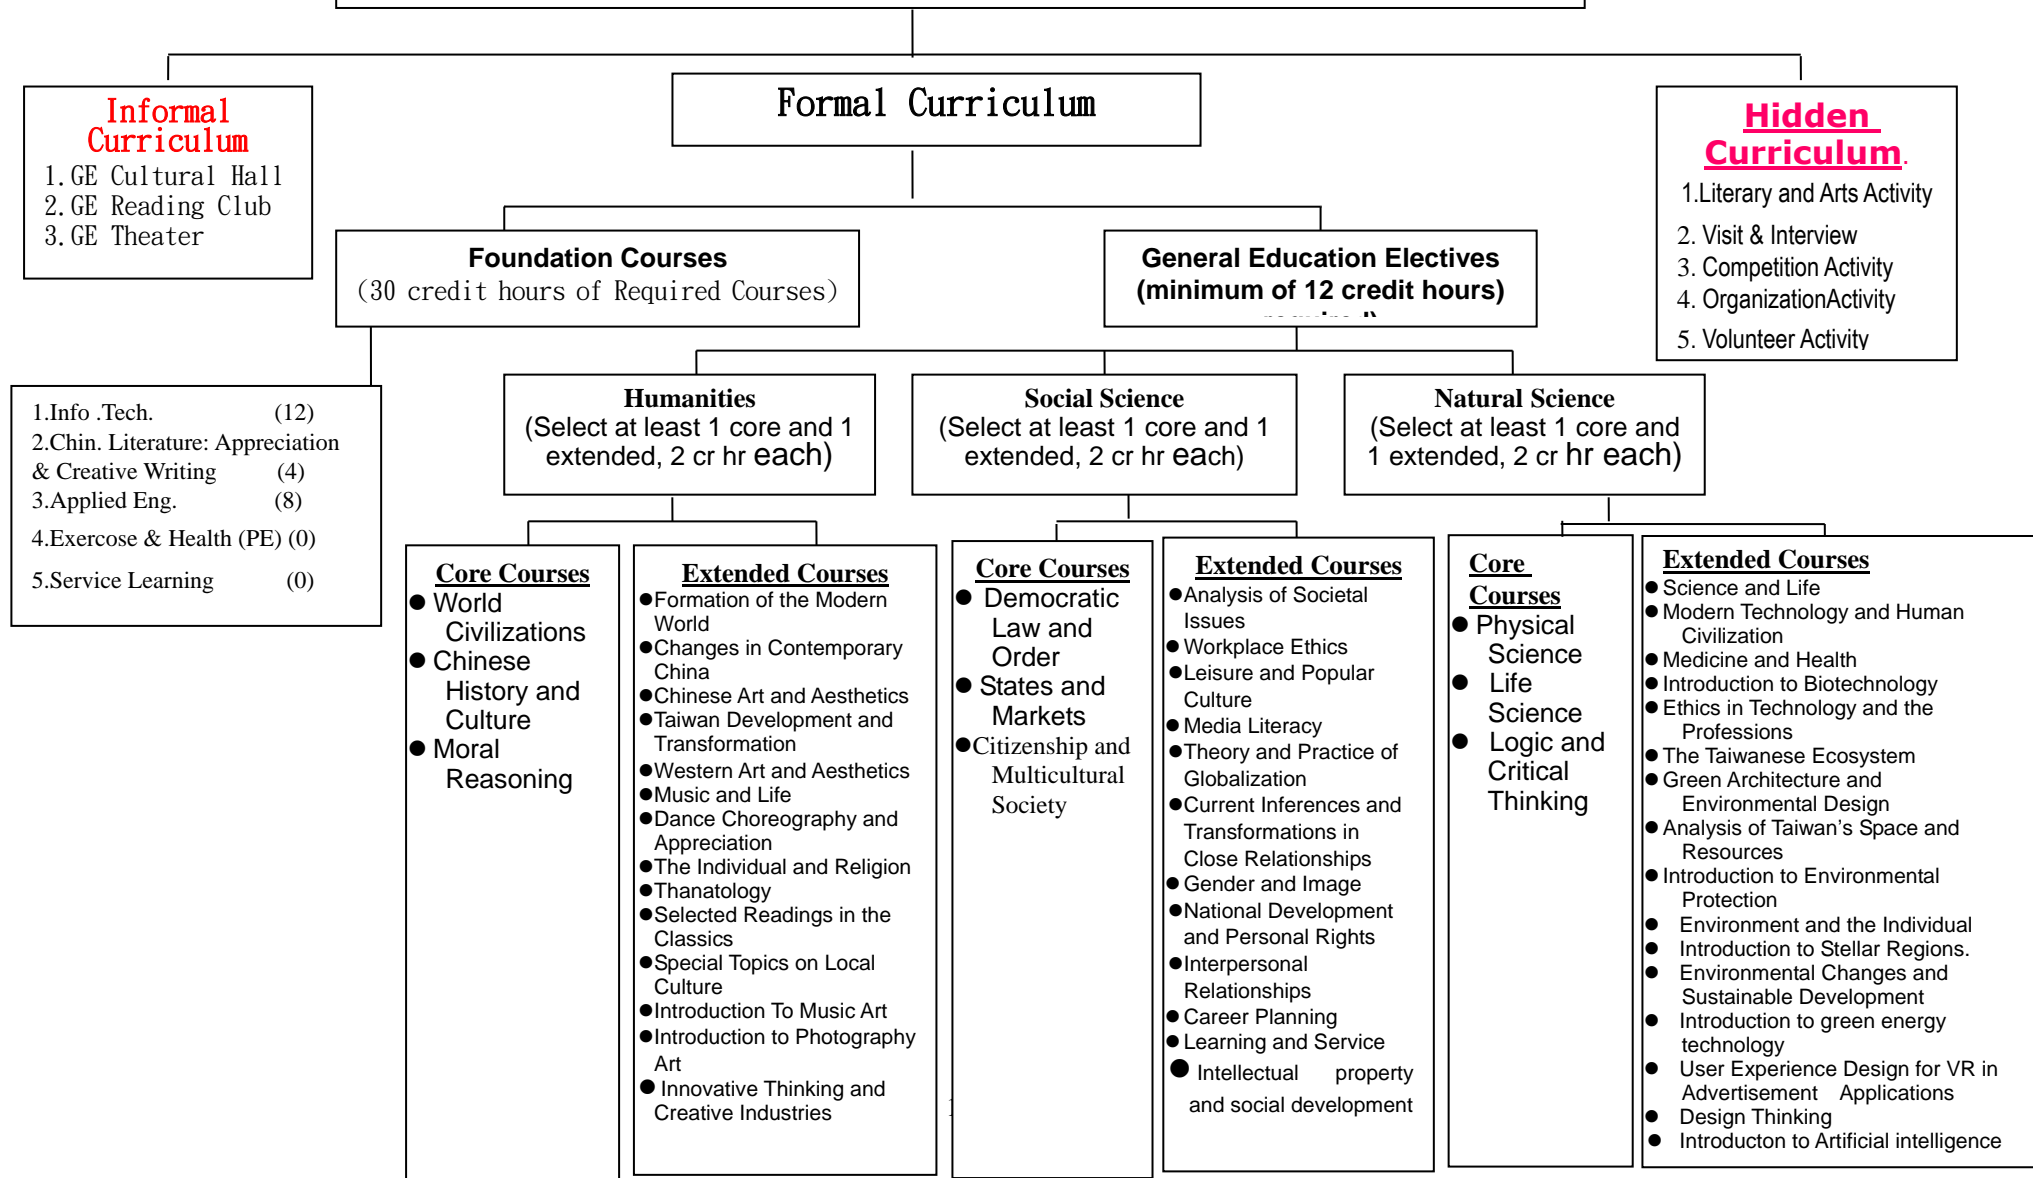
Informal Curriculum
1. GE Cultural Hall
2. GE Reading Club
3. GE Theater

Formal Curriculum

Hidden Curriculum.
1.Literary and Arts Activity
2. Visit & Interview
3. Competition Activity
4. OrganizationActivity
5. Volunteer Activity

Foundation Courses
(30 credit hours of Required Courses)

General Education Electives
(minimum of 12 credit hours)
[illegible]

1.Info .Tech. (12)
2.Chin. Literature: Appreciation & Creative Writing (4)
3.Applied Eng. (8)
4.Exercose & Health (PE) (0)
5.Service Learning (0)

Humanities
(Select at least 1 core and 1 extended, 2 cr hr each)

Social Science
(Select at least 1 core and 1 extended, 2 cr hr each)

Natural Science
(Select at least 1 core and 1 extended, 2 cr hr each)

Core Courses
● World Civilizations
● Chinese History and Culture
● Moral Reasoning

Extended Courses
●Formation of the Modern World
●Changes in Contemporary China
●Chinese Art and Aesthetics
●Taiwan Development and Transformation
●Western Art and Aesthetics
●Music and Life
●Dance Choreography and Appreciation
●The Individual and Religion
●Thanatology
●Selected Readings in the Classics
●Special Topics on Local Culture
●Introduction To Music Art
●Introduction to Photography Art
● Innovative Thinking and Creative Industries

Core Courses
● Democratic Law and Order
● States and Markets
●Citizenship and Multicultural Society

Extended Courses
●Analysis of Societal Issues
●Workplace Ethics
●Leisure and Popular Culture
● Media Literacy
●Theory and Practice of Globalization
●Current Inferences and Transformations in Close Relationships
● Gender and Image
●National Development and Personal Rights
●Interpersonal Relationships
● Career Planning
● Learning and Service
● Intellectual property and social development

Core Courses
● Physical Science
● Life Science
● Logic and Critical Thinking

Extended Courses
● Science and Life
● Modern Technology and Human Civilization
● Medicine and Health
● Introduction to Biotechnology
● Ethics in Technology and the Professions
● The Taiwanese Ecosystem
● Green Architecture and Environmental Design
● Analysis of Taiwan's Space and Resources
● Introduction to Environmental Protection
● Environment and the Individual
● Introduction to Stellar Regions.
● Environmental Changes and Sustainable Development
● Introduction to green energy technology
● User Experience Design for VR in Advertisement Applications
● Design Thinking
● Introducton to Artificial intelligence